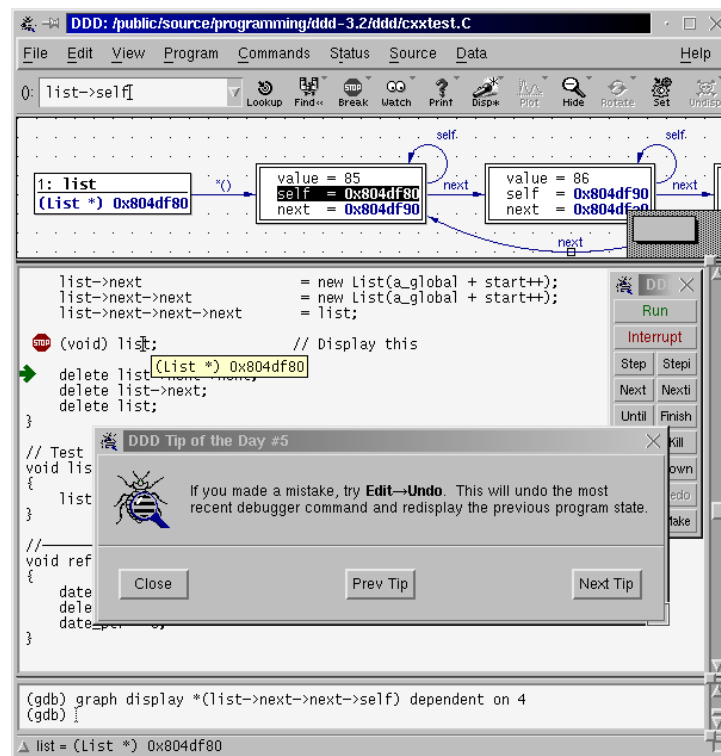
DDD: /public/source/programming/ddd-3.2/ddd/cxxtest.C

File Edit View Program Commands Status Source Data Help

(): list->self

Lookup Find« Break Watch Print Disp* Plot Hide Rotate Set Undisp

1: list
(List *) 0x804df80

*()

value = 85
self = 0x804df80
next = 0x804df90

self.

next

value = 86
self = 0x804df90
next = 0x804df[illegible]

self.

next

next

list->next = new List(a_global + start++);
list->next->next = new List(a_global + start++);
list->next->next->next = list;

(void) list; // Display this

delete list(List *) 0x804df80
delete list->next;
delete list;
}

// Test
void lis
{
list
}

//
void ref
{
date
dele
date

}

DDD
Run
Interrupt
Step Stepi
Next Nexti
Until Finish
Kill
own
edo
Make

DDD Tip of the Day #5

If you made a mistake, try Edit→Undo. This will undo the most recent debugger command and redisplay the previous program state.

Close Prev Tip Next Tip

(gdb) graph display *(list->next->next->self) dependent on 4
(gdb)

list = (List *) 0x804df80